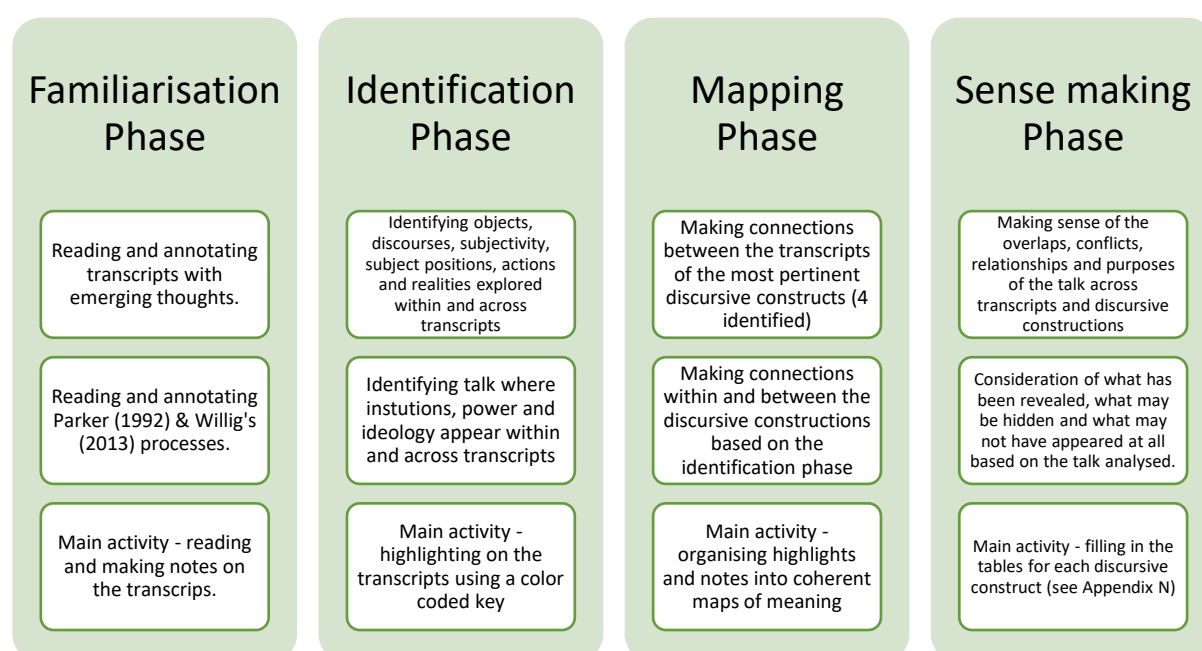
Familiarisation Phase

Reading and annotating transcripts with emerging thoughts.

Reading and annotating Parker (1992) & Willig's (2013) processes.

Main activity - reading and making notes on the transcrips.

Identification Phase

Identifying objects, discourses, subjectivity, subject positions, actions and realities explored within and across transcripts

Identifying talk where instutions, power and ideology appear within and across transcripts

Main activity - highlighting on the transcripts using a color coded key

Mapping Phase

Making connections between the transcripts of the most pertinent discursive constructs (4 identified)

Making connections within and between the discursive constructions based on the identification phase

Main activity - organising highlights and notes into coherent maps of meaning

Sense making Phase

Making sense of the overlaps, conflicts, relationships and purposes of the talk across transcripts and discursive constructions

Consideration of what has been revealed, what may be hidden and what may not have appeared at all based on the talk analysed.

Main activity - filling in the tables for each discursive construct (see Appendix N)